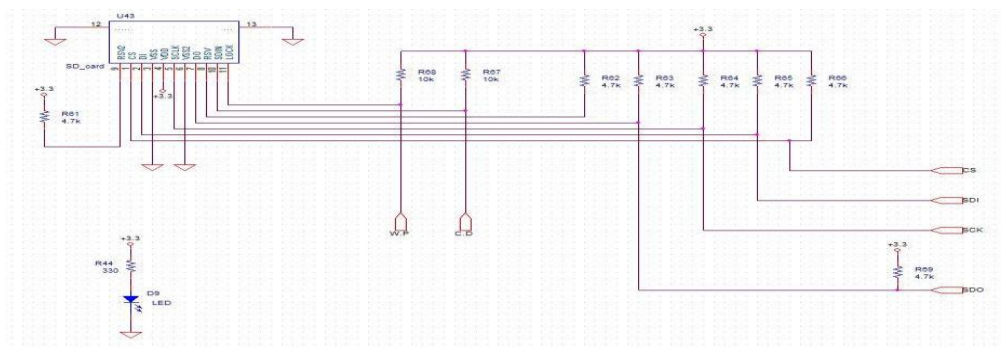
U43
12
13
SD_card
RSV2
CS
DI
VSS
VDD
SCLK
VSS2
DO
RSV
SDW
LOCK
+3.3
R61
4.7k
+3.3
R68
10k
R67
10k
R62
4.7k
R63
4.7k
+3.3
R64
4.7k
R65
4.7k
R66
4.7k
CS
SDI
W P
C D
SCK
+3.3
R44
330
D9
LED
+3.3
R69
4.7k
SDO